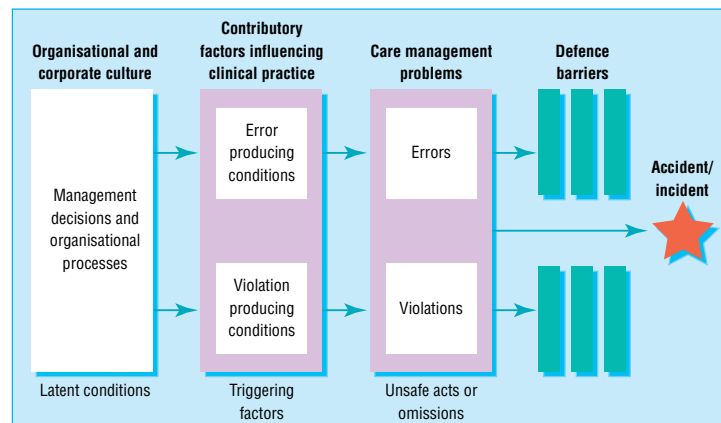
Organisational and corporate culture

Contributory factors influencing clinical practice

Care management problems

Defence barriers

Management decisions and organisational processes

Error producing conditions

Errors

Accident/ incident

Violation producing conditions

Violations

Latent conditions

Triggering factors

Unsafe acts or omissions